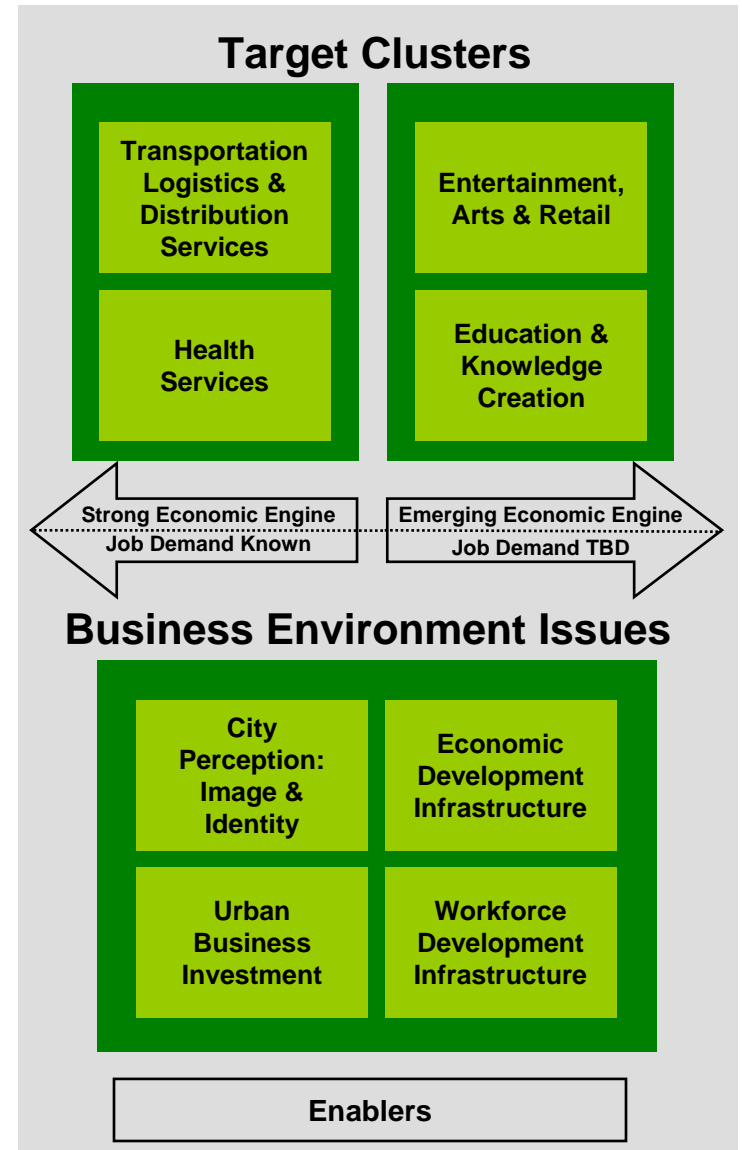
Target Clusters

Transportation Logistics & Distribution Services

Health Services

Entertainment, Arts & Retail

Education & Knowledge Creation

Strong Economic Engine
Job Demand Known

Emerging Economic Engine
Job Demand TBD

Business Environment Issues

City Perception: Image & Identity

Economic Development Infrastructure

Urban Business Investment

Workforce Development Infrastructure

Enablers